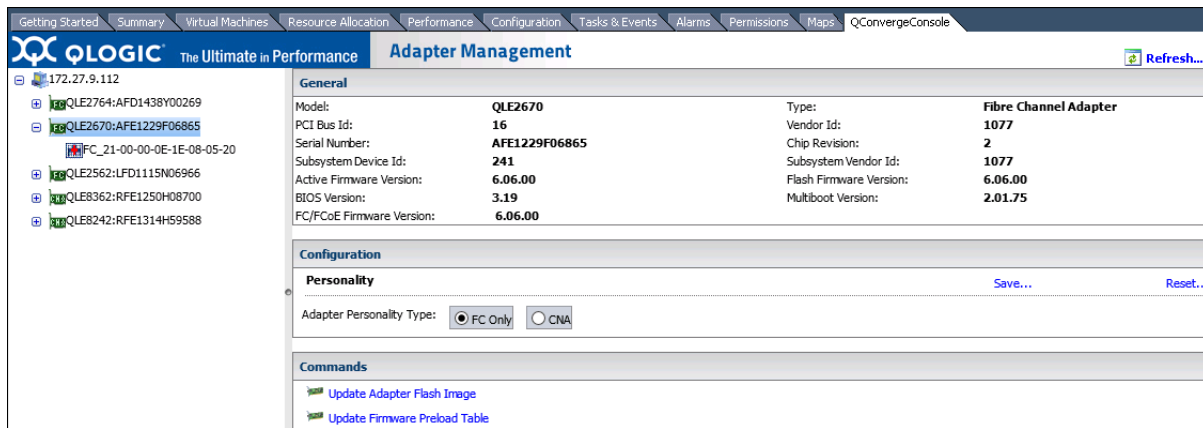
Getting Started | Summary | Virtual Machines | Resource Allocation | Performance | Configuration | Tasks & Events | Alarms | Permissions | Maps | QConvergeConsole

QLOGIC The Ultimate in Performance

Adapter Management

Refresh...

172.27.9.112
FC QLE2764:AFD1438Y00269
FC QLE2670:AFE1229F06865
FC_21-00-00-0E-1E-08-05-20
FC QLE2562:LFD1115N06966
CNA QLE8362:RFE1250H08700
CNA QLE8242:RFE1314H59588

General

| | | | |
|---|---|---|---|
| Model: | QLE2670 | Type: | Fibre Channel Adapter |
| PCI Bus Id: | 16 | Vendor Id: | 1077 |
| Serial Number: | AFE1229F06865 | Chip Revision: | 2 |
| Subsystem Device Id: | 241 | Subsystem Vendor Id: | 1077 |
| Active Firmware Version: | 6.06.00 | Flash Firmware Version: | 6.06.00 |
| BIOS Version: | 3.19 | Multiboot Version: | 2.01.75 |
| FC/FCoE Firmware Version: | 6.06.00 | | |

Configuration

Personality

Save...

Reset...

Adapter Personality Type: FC Only CNA

Commands

Update Adapter Flash Image

Update Firmware Preload Table